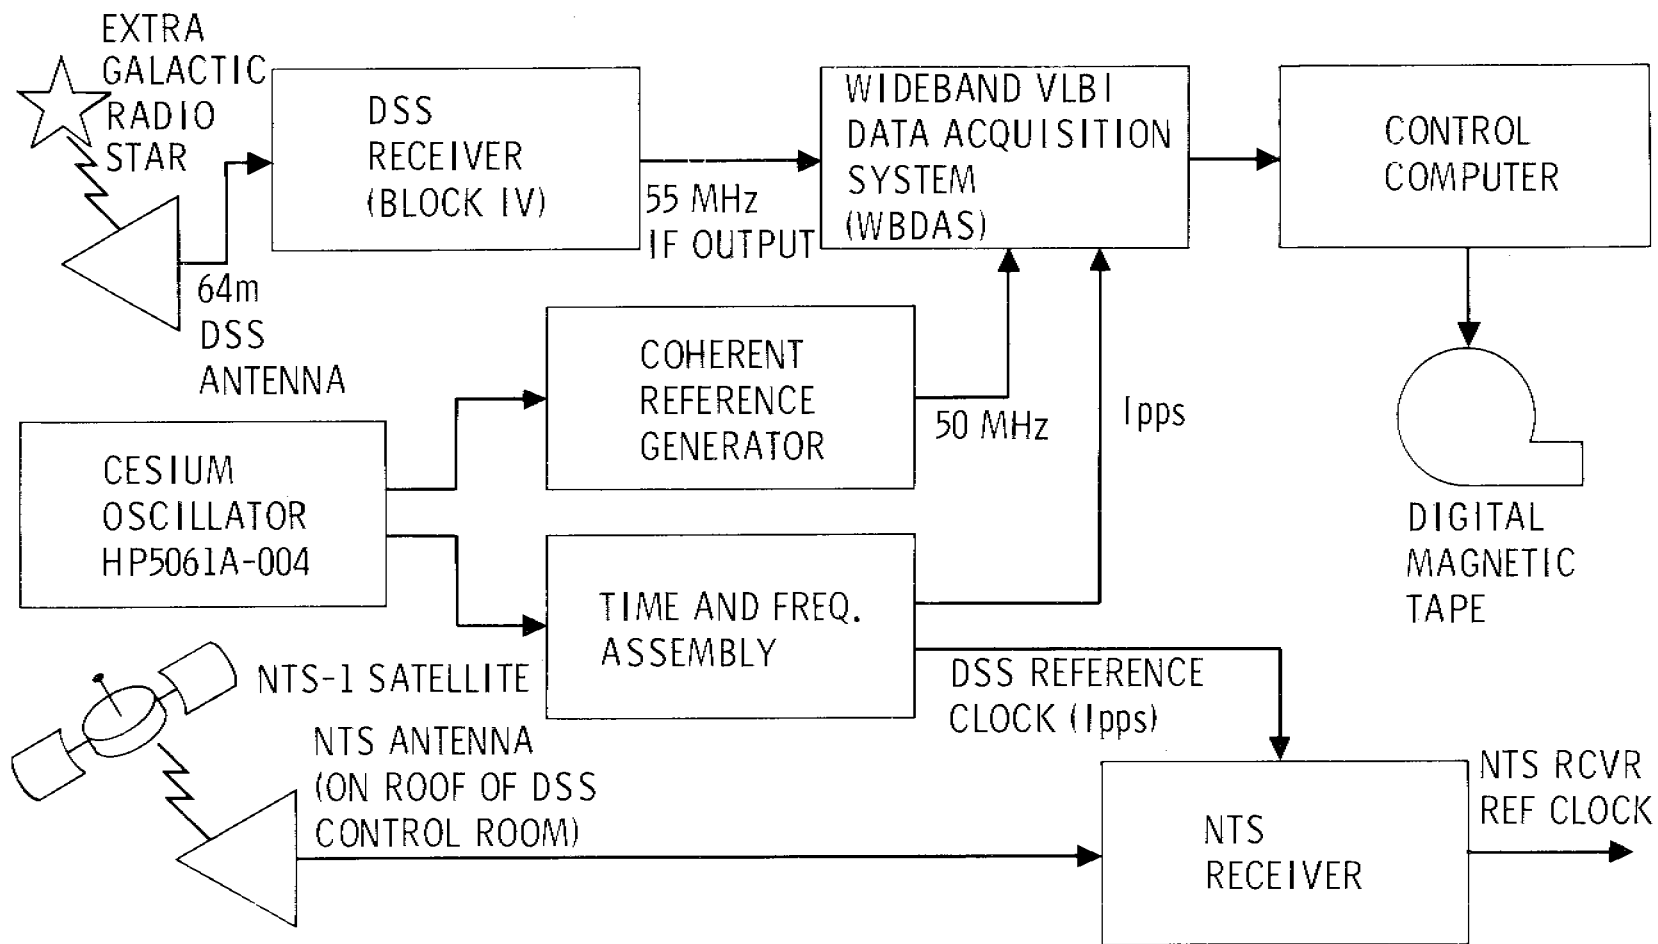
EXTRA GALACTIC RADIO STAR

DSS RECEIVER (BLOCK IV)

55 MHz IF OUTPUT

WIDEBAND VLBI DATA ACQUISITION SYSTEM (WBDAS)

CONTROL COMPUTER

64m DSS ANTENNA

COHERENT REFERENCE GENERATOR

50 MHz

Ipps

DIGITAL MAGNETIC TAPE

CESIUM OSCILLATOR HP5061A-004

TIME AND FREQ. ASSEMBLY

NTS-1 SATELLITE

DSS REFERENCE CLOCK (Ipps)

NTS ANTENNA (ON ROOF OF DSS CONTROL ROOM)

NTS RECEIVER

NTS RCVR REF CLOCK